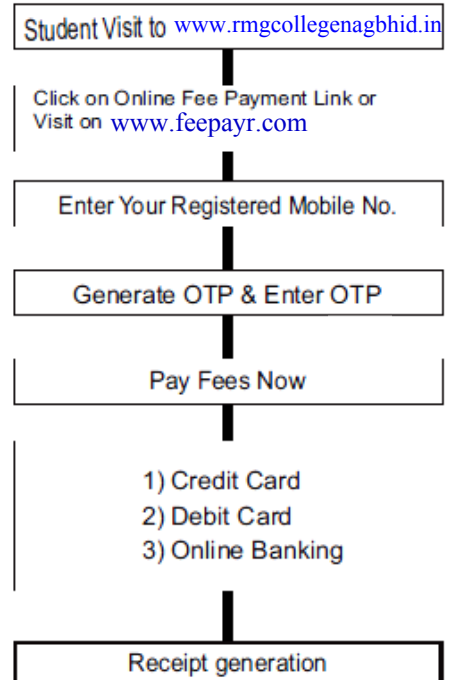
Student Visit to www.rmgcollegenagbhid.in

Click on Online Fee Payment Link or Visit on www.feepayr.com

Enter Your Registered Mobile No.

Generate OTP & Enter OTP

Pay Fees Now

1) Credit Card
2) Debit Card
3) Online Banking

Receipt generation